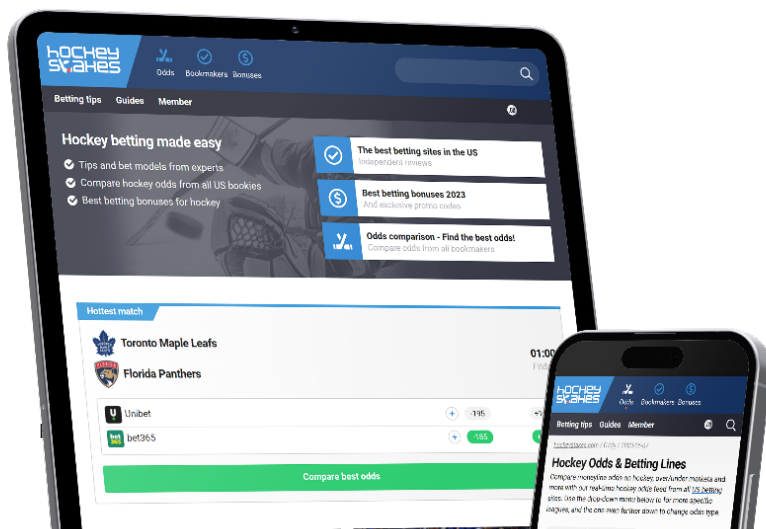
hockey stakes

Odds Bookmakers Bonuses

Betting tips Guides Member

Hockey betting made easy

Tips and bet models from experts

Compare hockey odds from all US bookies

Best betting bonuses for hockey

The best betting sites in the US
Independent reviews

Best betting bonuses 2023
And exclusive promo codes

Odds comparison - Find the best odds!
Compare odds from all bookmakers

Hottest match

Toronto Maple Leafs

Florida Panthers

01:00

Unibet -195

bet365 -185

Compare best odds

hockey stakes

Odds Bookmakers Bonuses

Betting tips Guides Member

Hockey Odds & Betting Lines

Compare moneyline odds on hockey, over/under markets and more with our real-time hockey odds feed from all US betting sites. Use the drop-down menu below to for more specific leagues, and the one even further down to change odds type.